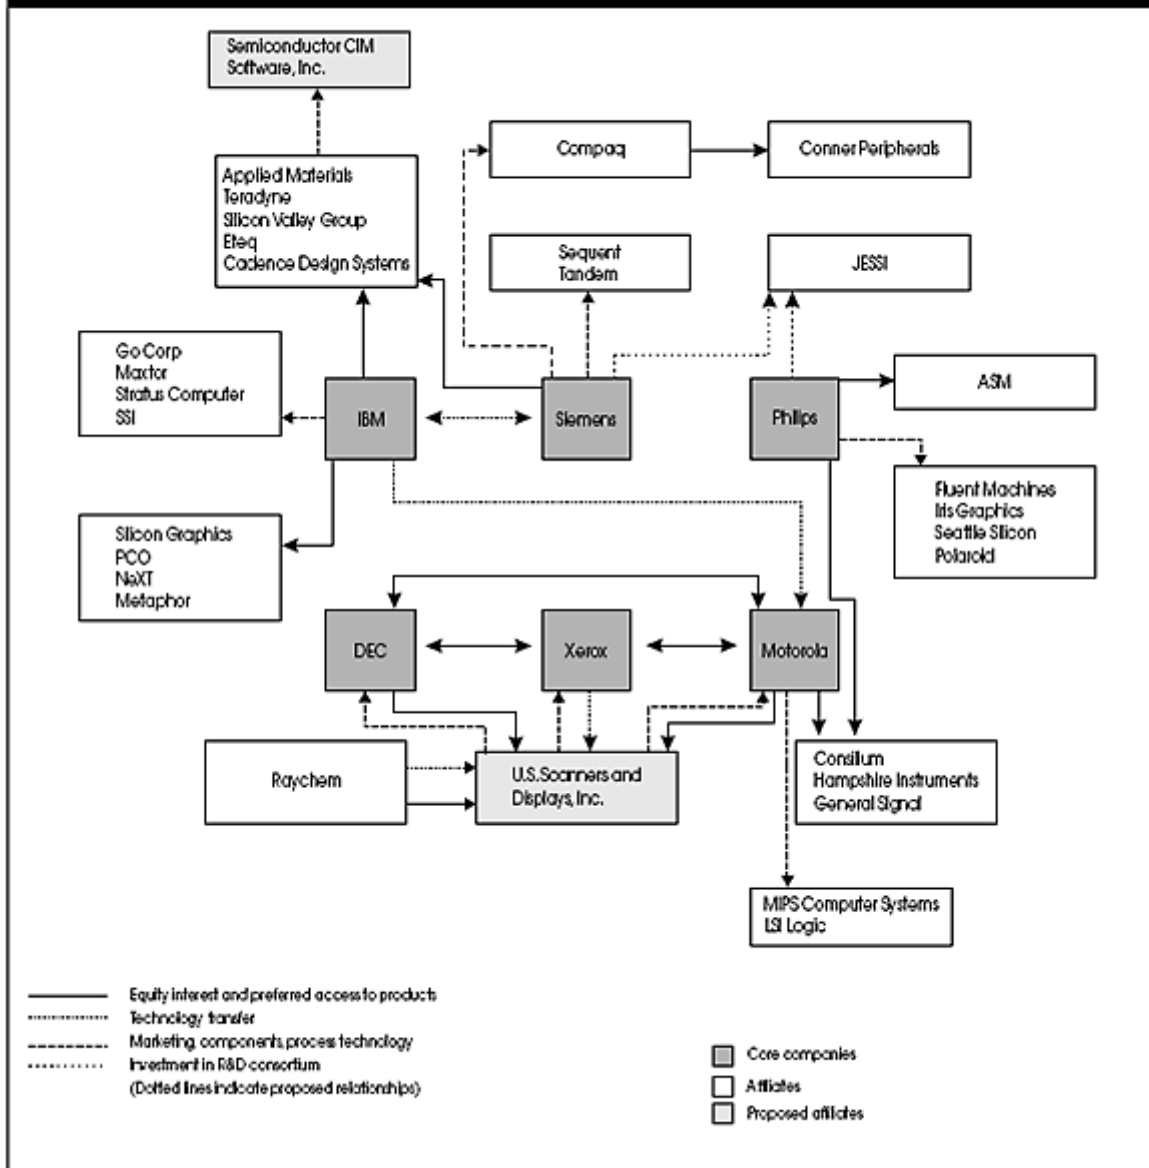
Semiconductor CIM Software, Inc.

Compaq

Conner Peripherals

Applied Materials
Teradyne
Silicon Valley Group
Eteq
Cadence Design Systems

Sequent
Tandem

JESSI

Go Corp
Maxtor
Stratus Computer
SSI

IBM

Siemens

Philips

ASM

Fluent Machines
Iris Graphics
Seattle Silicon
Polaroid

Silicon Graphics
PCO
NeXT
Metaphor

DEC

Xerox

Motorola

Raychem

U.S.Scanners and Displays, Inc.

Consilium
Hampshire Instruments
General Signal

MIPS Computer Systems
LSI Logic

Equity interest and preferred access to products
Technology transfer
Marketing, components, process technology
Investment in R&D consortium
(Dotted lines indicate proposed relationships)

Core companies
Affiliates
Proposed affiliates